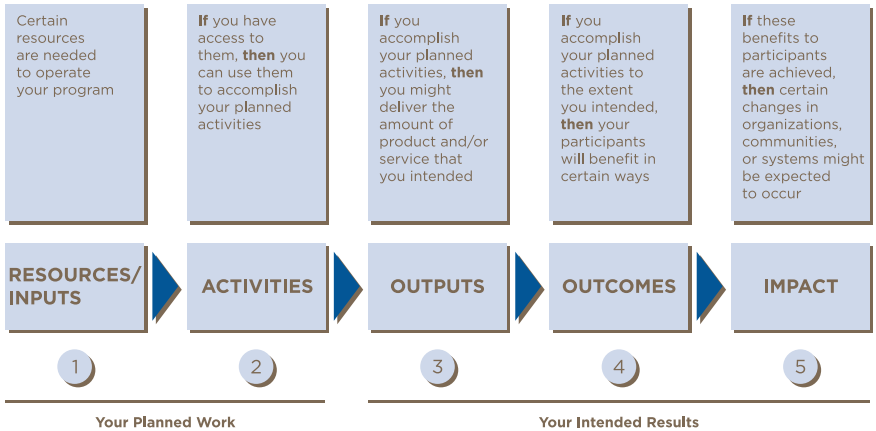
Certain resources are needed to operate your program

**If** you have access to them, **then** you can use them to accomplish your planned activities

**If** you accomplish your planned activities, **then** you might deliver the amount of product and/or service that you intended

**If** you accomplish your planned activities to the extent you intended, **then** your participants will benefit in certain ways

**If** these benefits to participants are achieved, **then** certain changes in organizations, communities, or systems might be expected to occur

RESOURCES/ INPUTS

ACTIVITIES

OUTPUTS

OUTCOMES

IMPACT

1

2

3

4

5

Your Planned Work

Your Intended Results